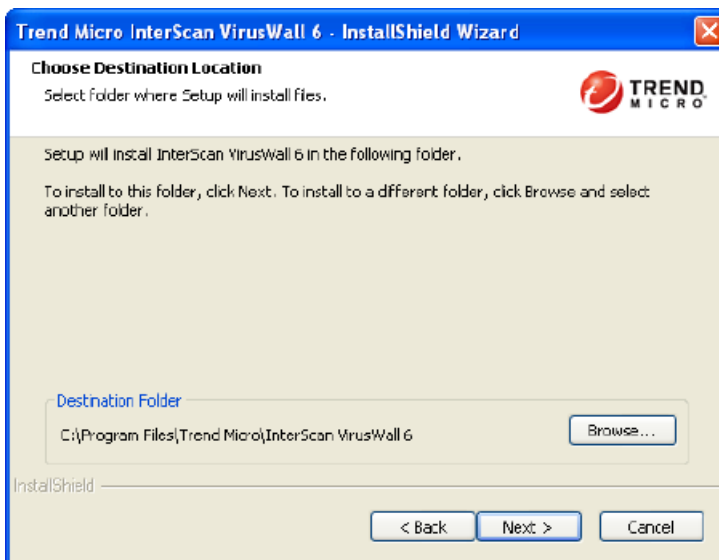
Trend Micro InterScan VirusWall 6 - InstallShield Wizard

Choose Destination Location

Select folder where Setup will install files.

TREND MICRO

Setup will install InterScan VirusWall 6 in the following folder.

To install to this folder, click Next. To install to a different folder, click Browse and select another folder.

Destination Folder

C:\Program Files\Trend Micro\InterScan VirusWall 6

Browse...

InstallShield

< Back

Next >

Cancel